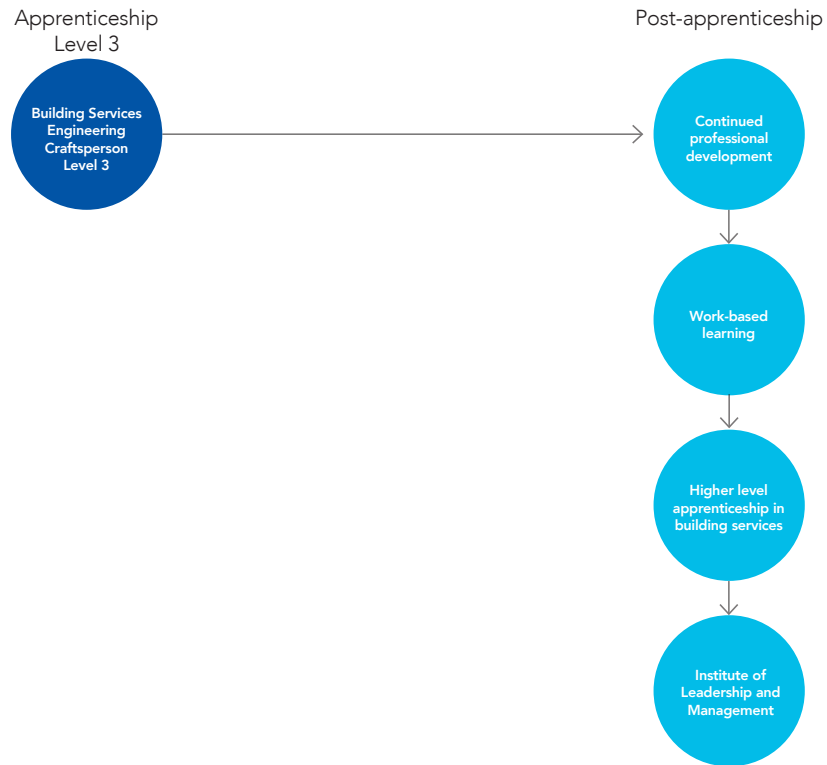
Apprenticeship Level 3

Building Services Engineering Craftsperson Level 3

Post-apprenticeship

Continued professional development

Work-based learning

Higher level apprenticeship in building services

Institute of Leadership and Management